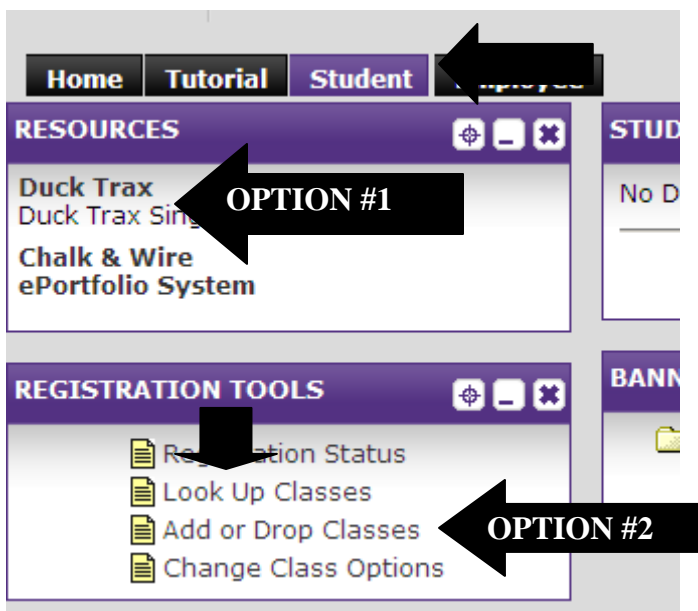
Home Tutorial Student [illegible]

RESOURCES

Duck Trax
Duck Trax Sin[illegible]

OPTION #1

Chalk & Wire ePortfolio System

STU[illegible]

No D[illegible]

REGISTRATION TOOLS

Re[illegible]ation Status
Look Up Classes
Add or Drop Classes
Change Class Options

OPTION #2

BANN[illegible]